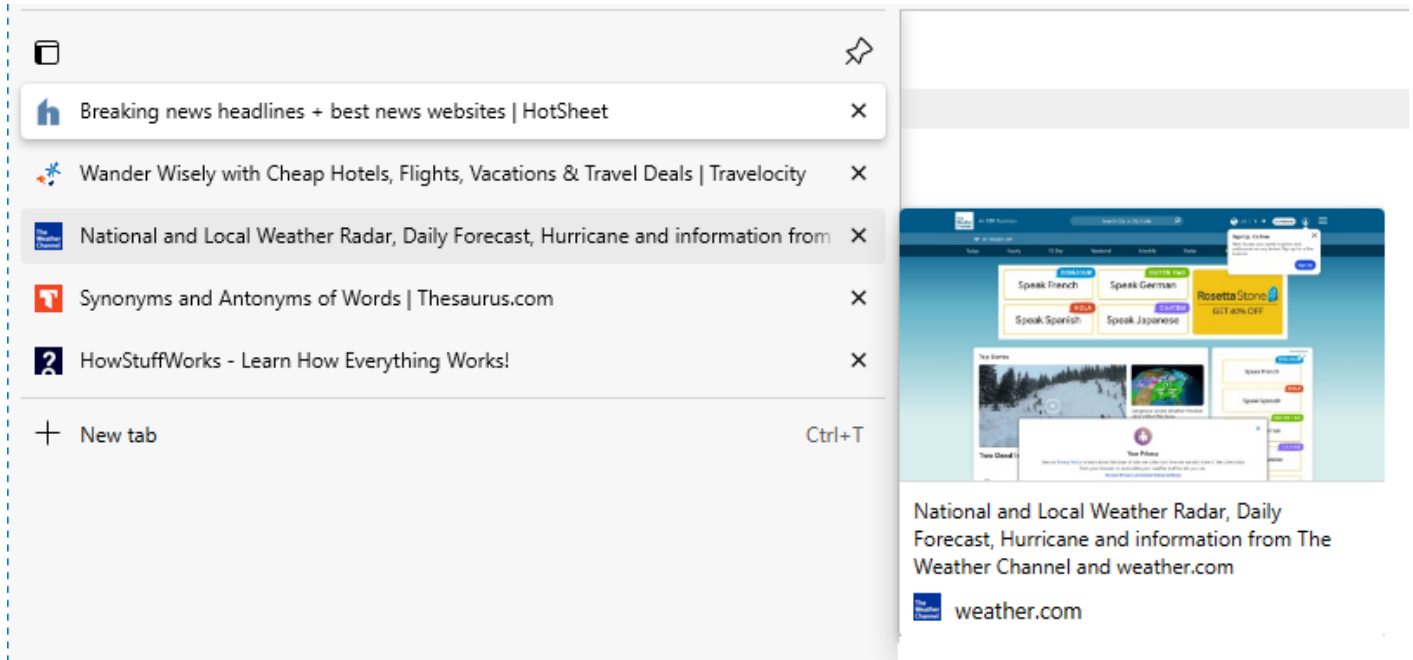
Breaking news headlines + best news websites | HotSheet

Wander Wisely with Cheap Hotels, Flights, Vacations & Travel Deals | Travelocity

National and Local Weather Radar, Daily Forecast, Hurricane and information from

Synonyms and Antonyms of Words | Thesaurus.com

HowStuffWorks - Learn How Everything Works!

New tab Ctrl+T

Speak French
Speak German
Speak Spanish
Speak Japanese
Rosetta Stone
GET 40% OFF

National and Local Weather Radar, Daily Forecast, Hurricane and information from The Weather Channel and weather.com

weather.com